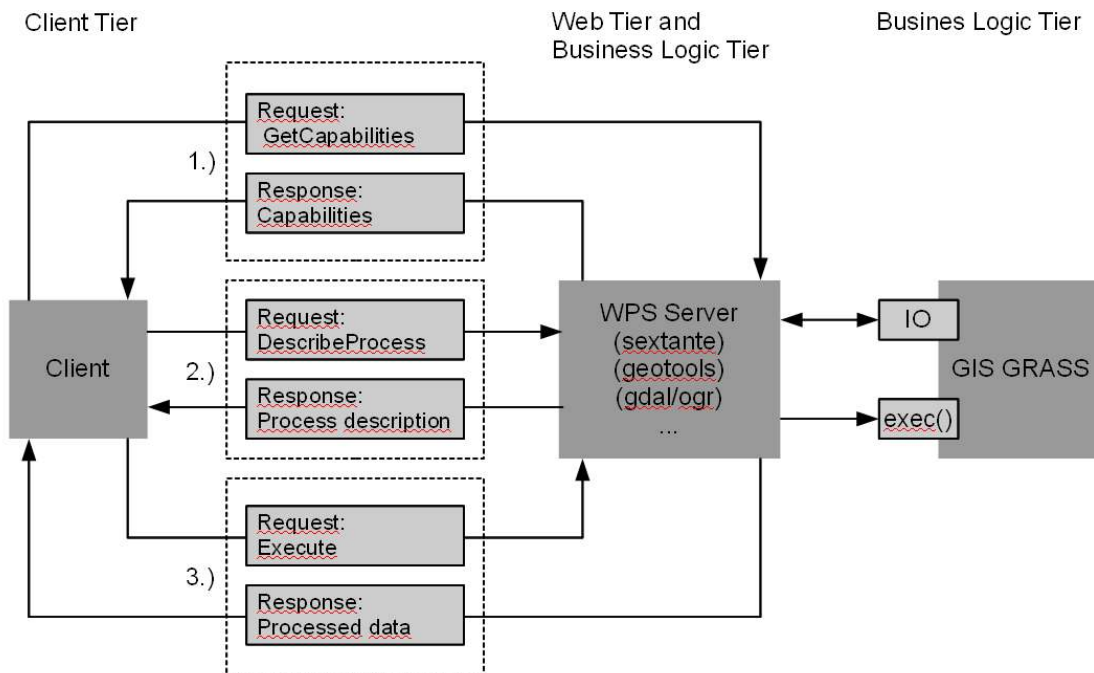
Client Tier

Web Tier and
Business Logic Tier

Busines Logic Tier

1.)

Request:
GetCapabilities

Response:
Capabilities

Client

2.)

Request:
DescribeProcess

Response:
Process description

WPS Server
(sextante)
(geotools)
(gdal/ogr)
...

IO

exec()

GIS GRASS

3.)

Request:
Execute

Response:
Processed data